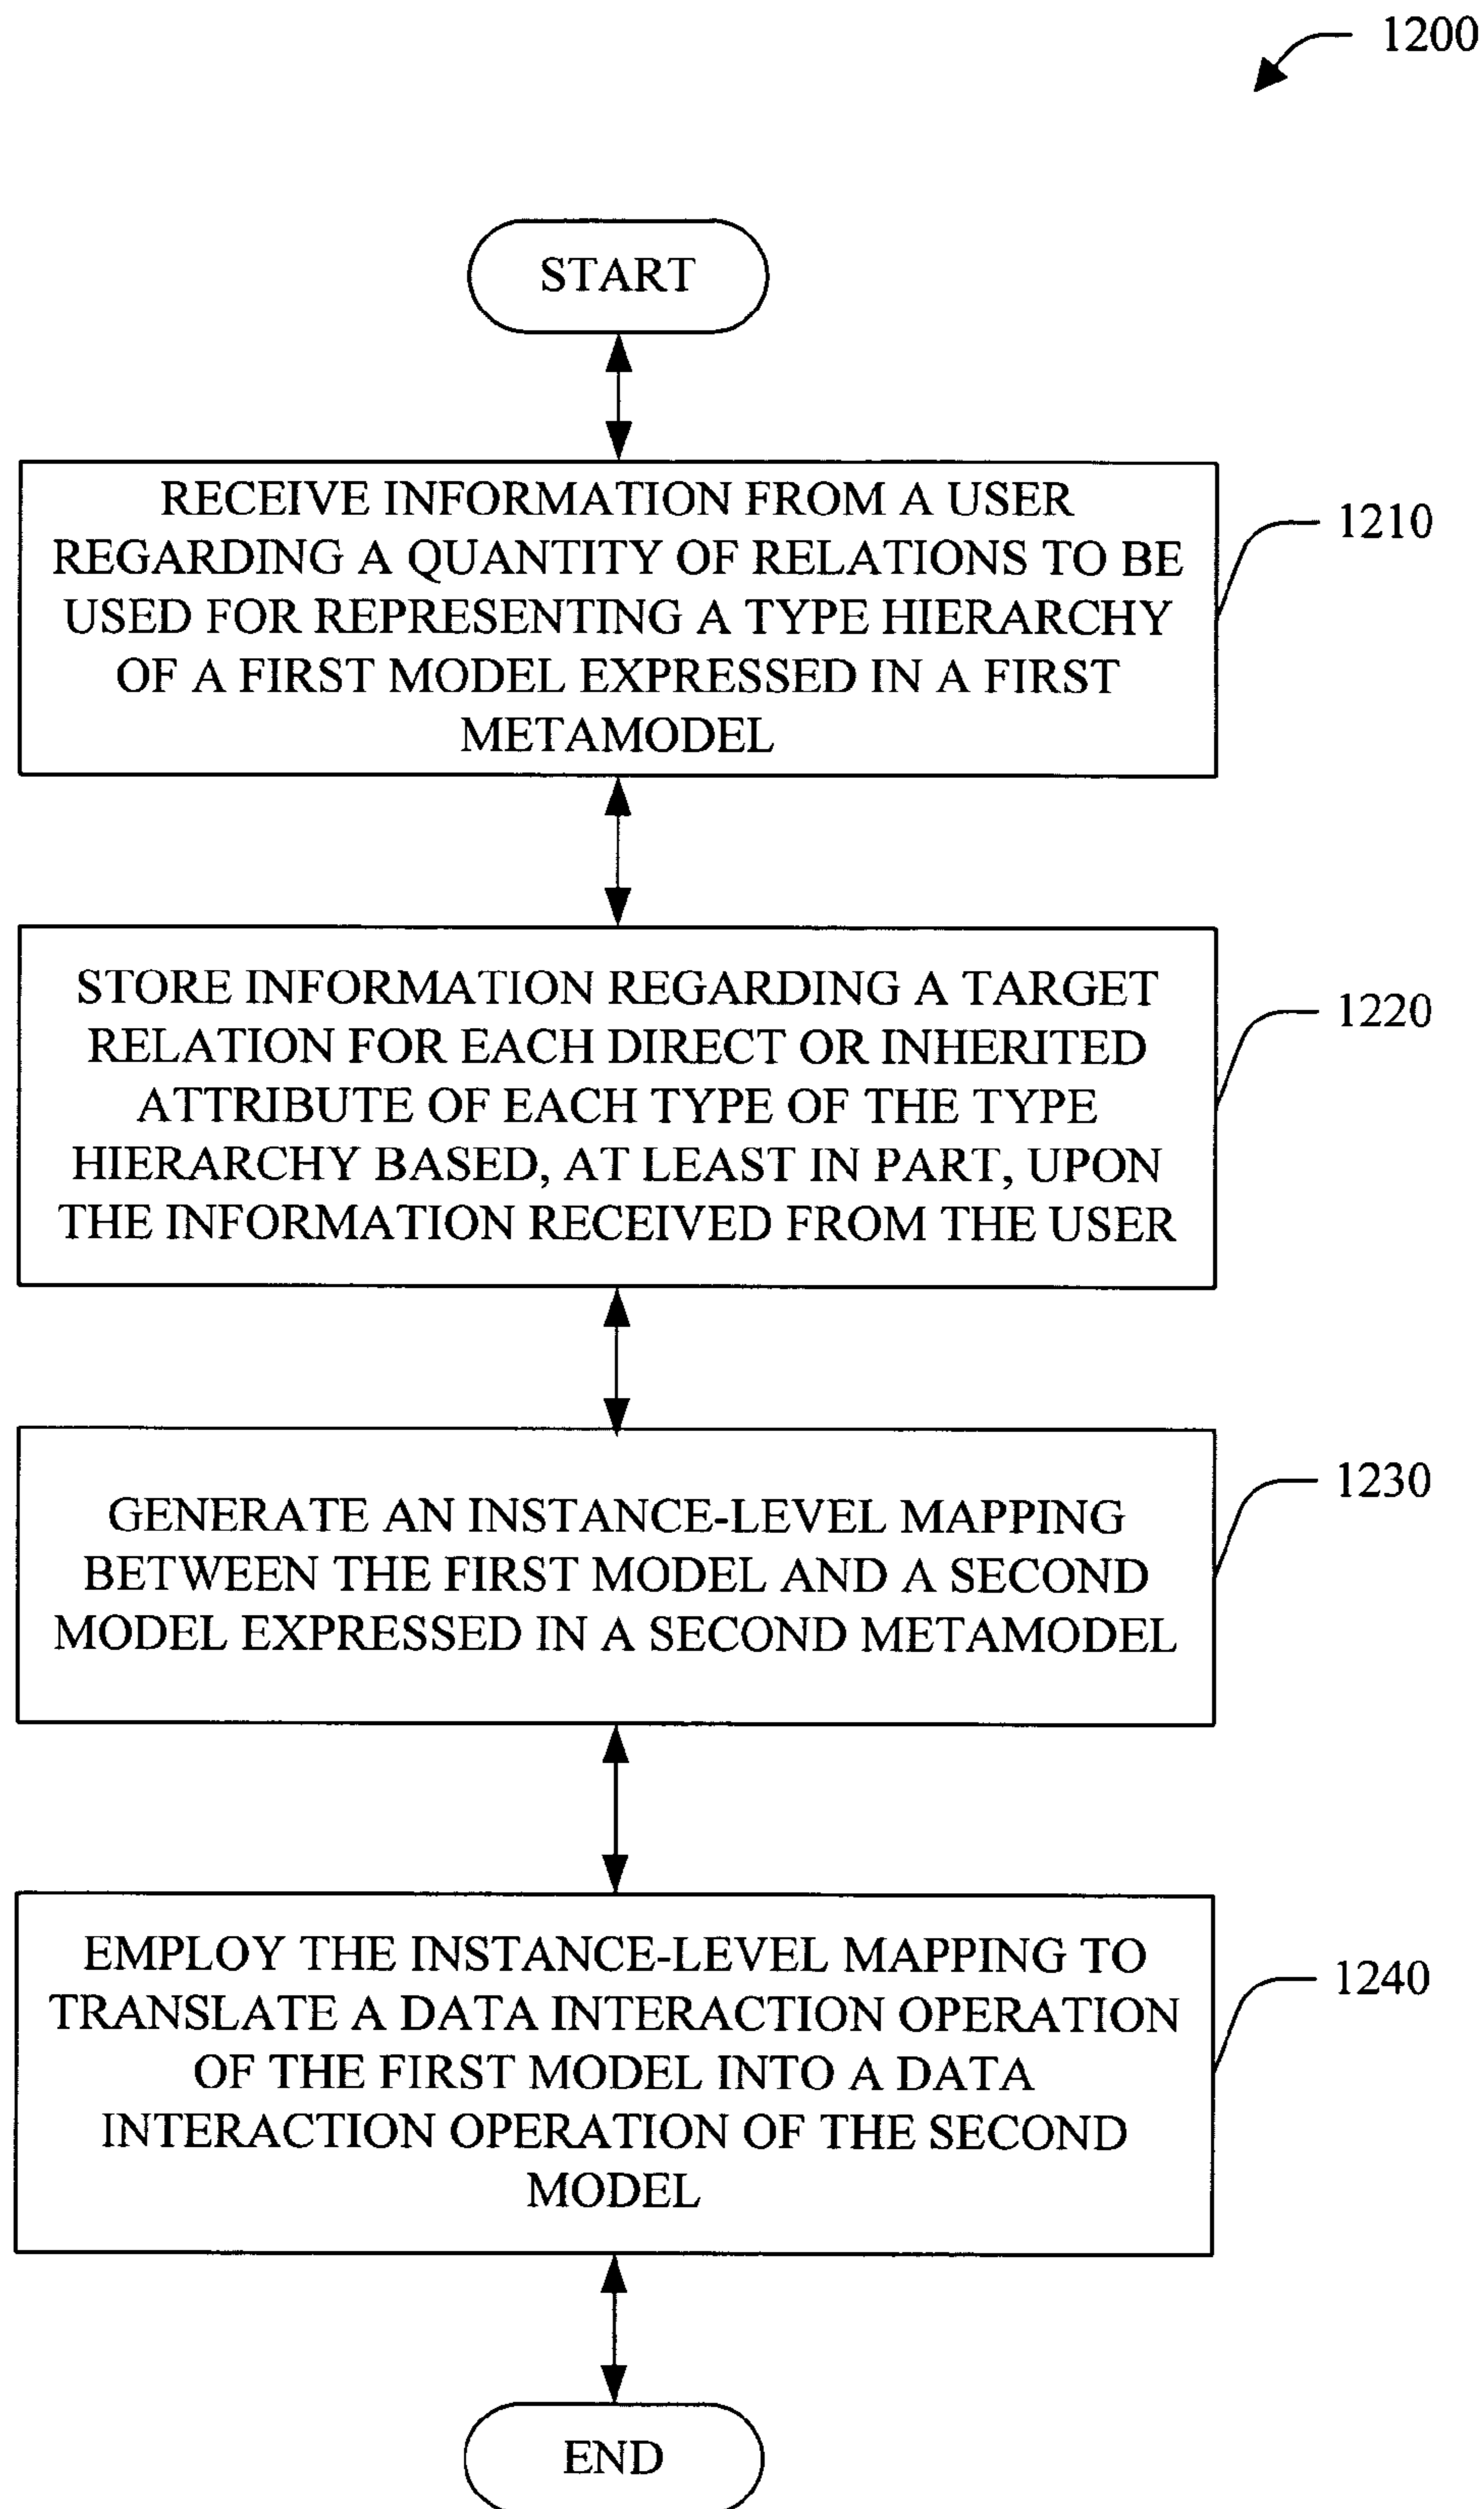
1200

START

RECEIVE INFORMATION FROM A USER REGARDING A QUANTITY OF RELATIONS TO BE USED FOR REPRESENTING A TYPE HIERARCHY OF A FIRST MODEL EXPRESSED IN A FIRST METAMODEL

1210

STORE INFORMATION REGARDING A TARGET RELATION FOR EACH DIRECT OR INHERITED ATTRIBUTE OF EACH TYPE OF THE TYPE HIERARCHY BASED, AT LEAST IN PART, UPON THE INFORMATION RECEIVED FROM THE USER

1220

GENERATE AN INSTANCE-LEVEL MAPPING BETWEEN THE FIRST MODEL AND A SECOND MODEL EXPRESSED IN A SECOND METAMODEL

1230

EMPLOY THE INSTANCE-LEVEL MAPPING TO TRANSLATE A DATA INTERACTION OPERATION OF THE FIRST MODEL INTO A DATA INTERACTION OPERATION OF THE SECOND MODEL

1240

END